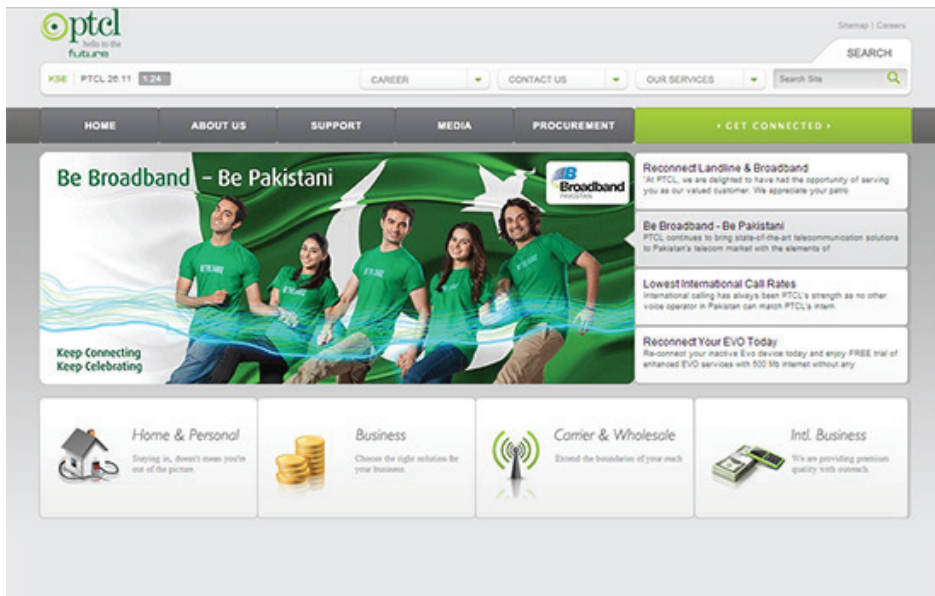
ptcl
hello to the future

Sitemap | Careers

SEARCH

KSE | PTCL 26.11 | 1.24

CAREER

CONTACT US

OUR SERVICES

Search Site

HOME

ABOUT US

SUPPORT

MEDIA

PROCUREMENT

• GET CONNECTED •

Be Broadband – Be Pakistani

Broadband PAKISTAN

Keep Connecting
Keep Celebrating

Reconnect Landline & Broadband
At PTCL, we are delighted to have had the opportunity of serving you as our valued customer. We appreciate your patro

Be Broadband - Be Pakistani
PTCL continues to bring state-of-the-art telecommunication solutions to Pakistan's telecom market with the elements of

Lowest International Call Rates
International calling has always been PTCL's strength as no other voice operator in Pakistan can match PTCL's intern

Reconnect Your EVO Today
Re-connect your inactive Evo device today and enjoy FREE trial of enhanced EVO services with 500 Mb internet without any

Home & Personal
Staying in, doesn't mean you're out of the picture.

Business
Choose the right solution for your business.

Carrier & Wholesale
Extend the boundaries of your reach

Intl. Business
We are providing premium quality with outreach.